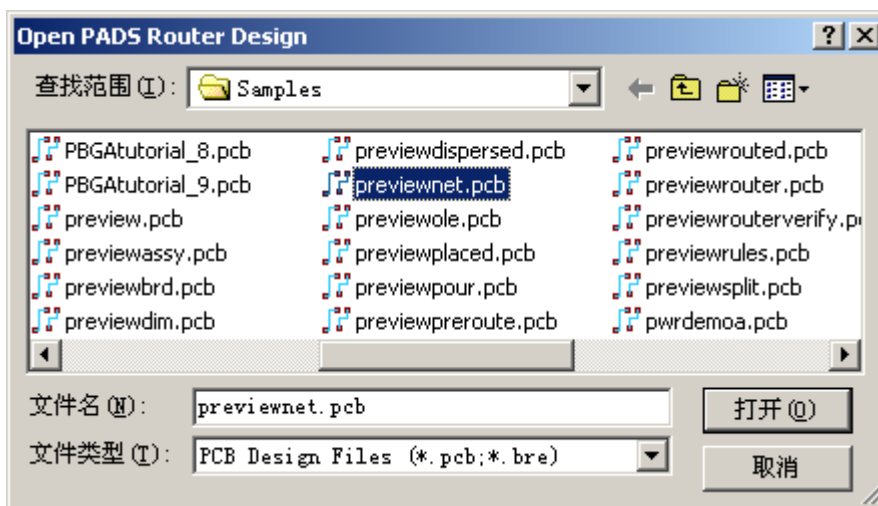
Open PADS Router Design

? X

查找范围(I): Samples

PBGAtutorial_8.pcb
PBGAtutorial_9.pcb
preview.pcb
previewassy.pcb
previewbrd.pcb
previewdim.pcb

previewdispersed.pcb
previewnet.pcb
previewole.pcb
previewplaced.pcb
previewpour.pcb
previewpreroute.pcb

previewrouted.pcb
previewrouter.pcb
previewrouterverify.p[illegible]
previewrules.pcb
previewsplit.pcb
pwrdemoa.pcb

文件名(N): previewnet.pcb

打开(O)

文件类型(T): PCB Design Files (*.pcb;*.bre)

取消